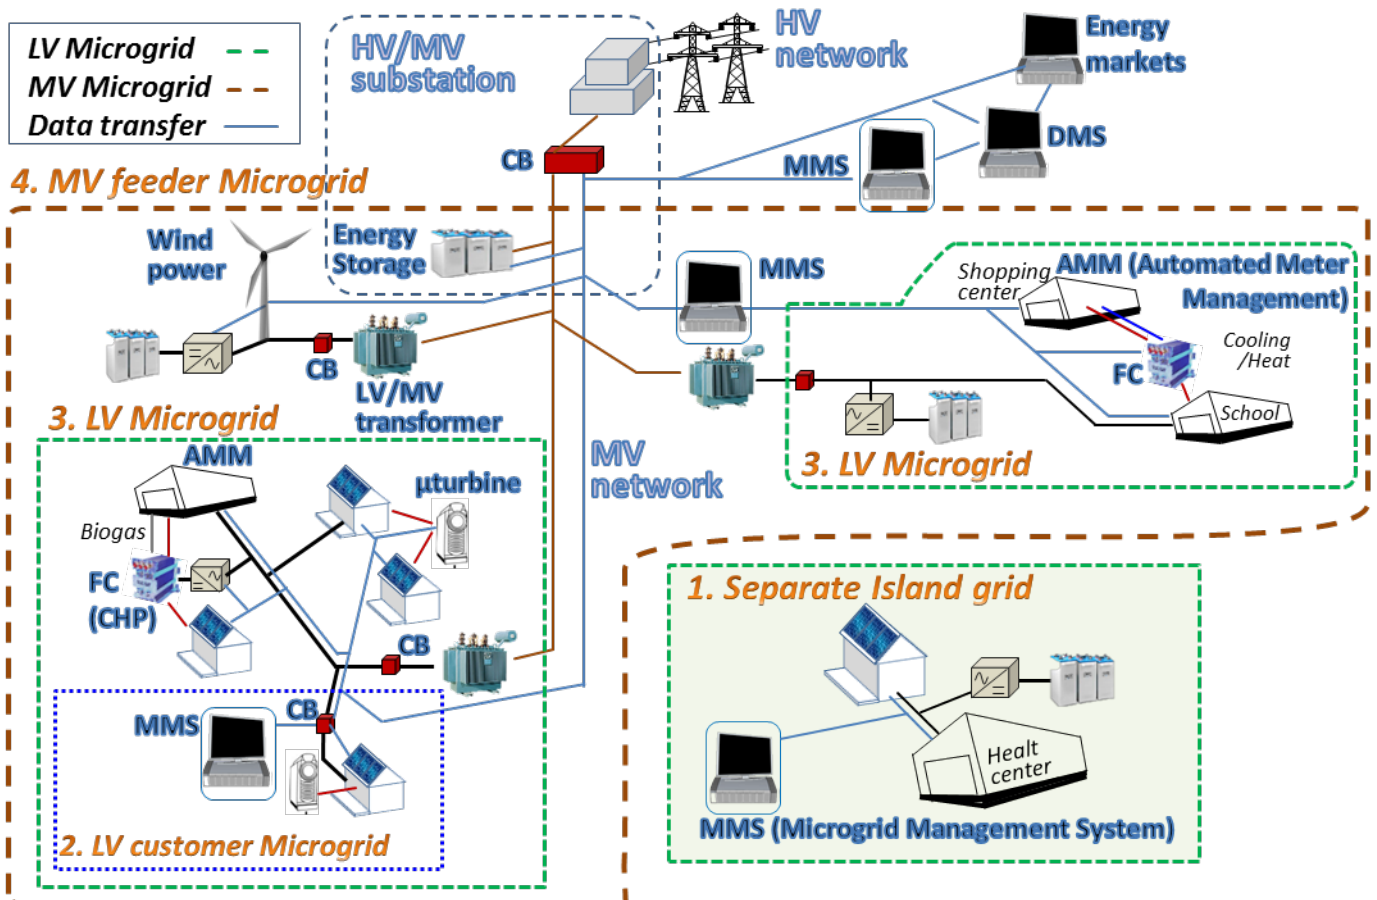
LV Microgrid
MV Microgrid
Data transfer

HV/MV substation

HV network

Energy markets

CB

DMS

MMS

4. MV feeder Microgrid

Wind power

Energy Storage

MMS

Shopping center

AMM (Automated Meter Management)

Cooling /Heat

FC

CB

LV/MV transformer

School

3. LV Microgrid

AMM

µturbine

MV network

3. LV Microgrid

Biogas

FC (CHP)

CB

1. Separate Island grid

MMS

CB

Healt center

2. LV customer Microgrid

MMS (Microgrid Management System)